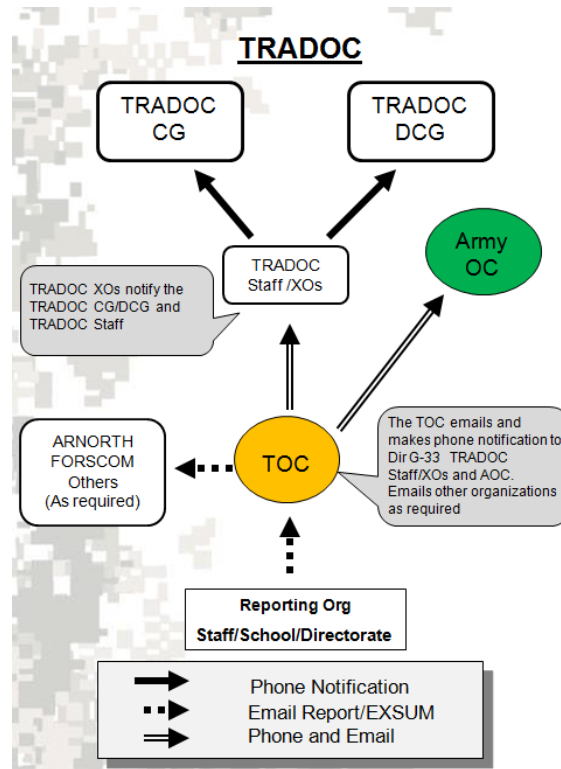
TRADOC

TRADOC CG

TRADOC DCG

TRADOC Staff /XOs

Army OC

TRADOC XOs notify the TRADOC CG/DCG and TRADOC Staff

ARNORTH FORSCOM Others (As required)

TOC

The TOC emails and makes phone notification to Dir G-33 TRADOC Staff/XOs and AOC. Emails other organizations as required

Reporting Org Staff/School/Directorate

Phone Notification

Email Report/EXSUM

Phone and Email